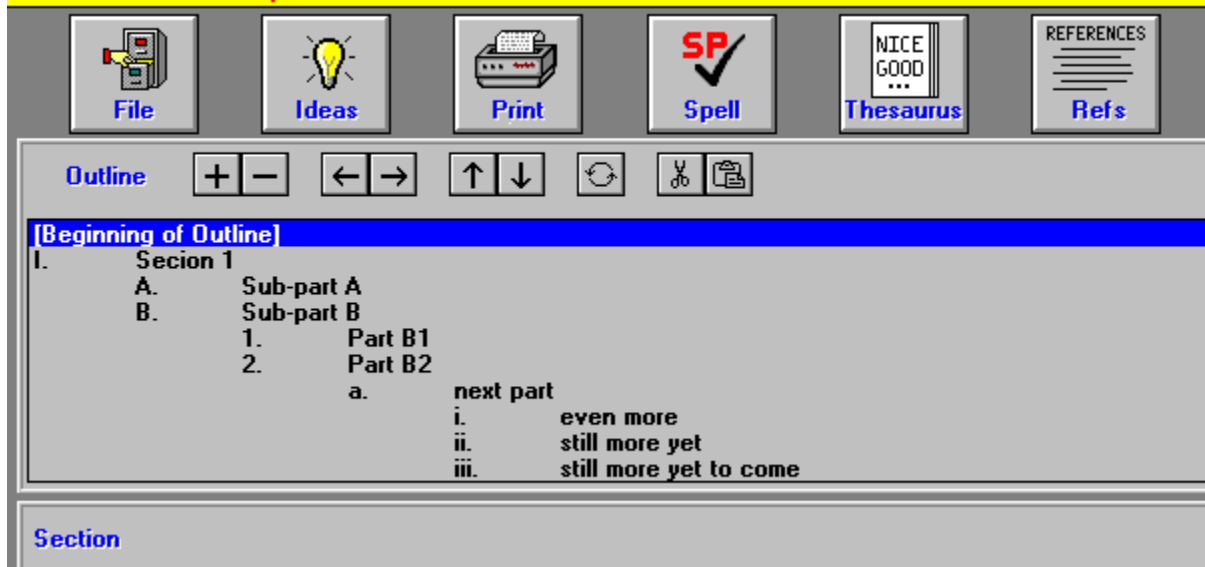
File
Ideas
Print
SP
Spell
NICE
GOOD
...
Thesaurus
REFERENCES
Refs

Outline + − ← → ↑ ↓

[Beginning of Outline]
I. Secion 1
A. Sub-part A
B. Sub-part B
1. Part B1
2. Part B2
a. next part
i. even more
ii. still more yet
iii. still more yet to come

Section